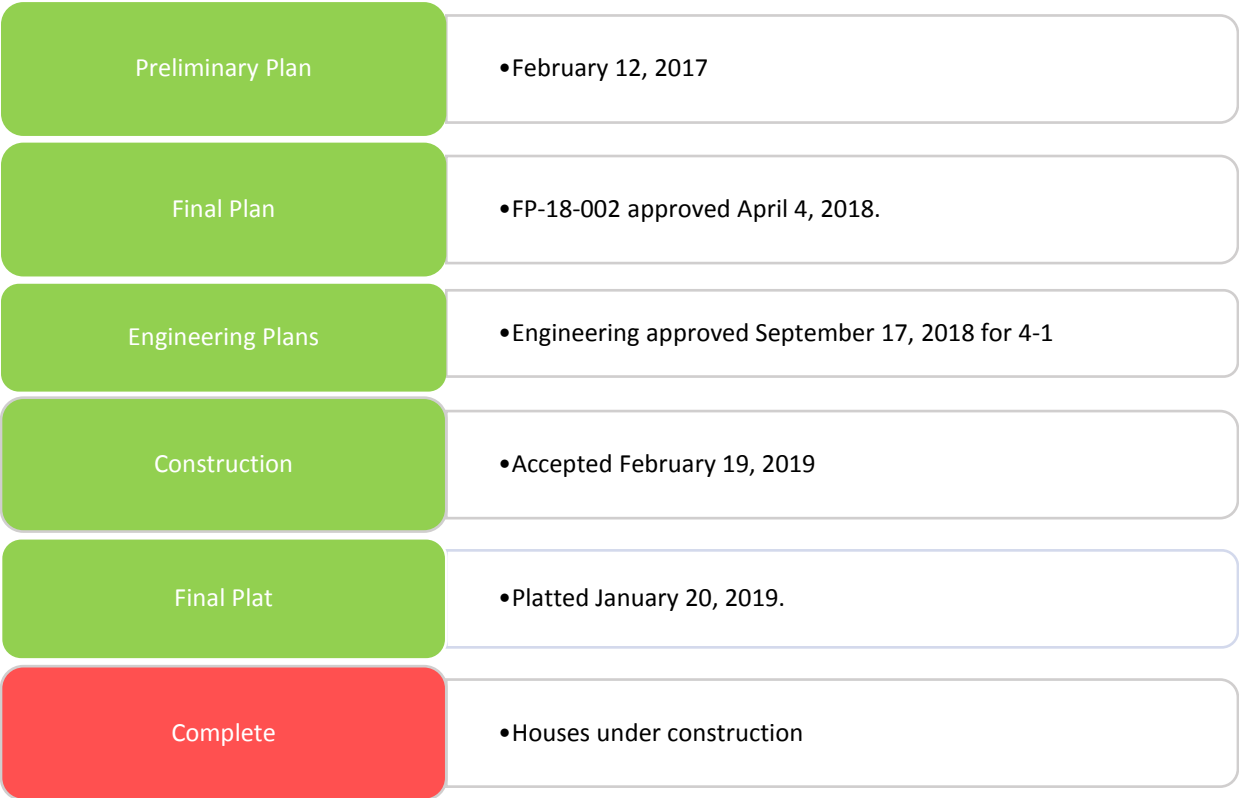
Preliminary Plan

•February 12, 2017

Final Plan

•FP-18-002 approved April 4, 2018.

Engineering Plans

•Engineering approved September 17, 2018 for 4-1

Construction

•Accepted February 19, 2019

Final Plat

•Platted January 20, 2019.

Complete

•Houses under construction